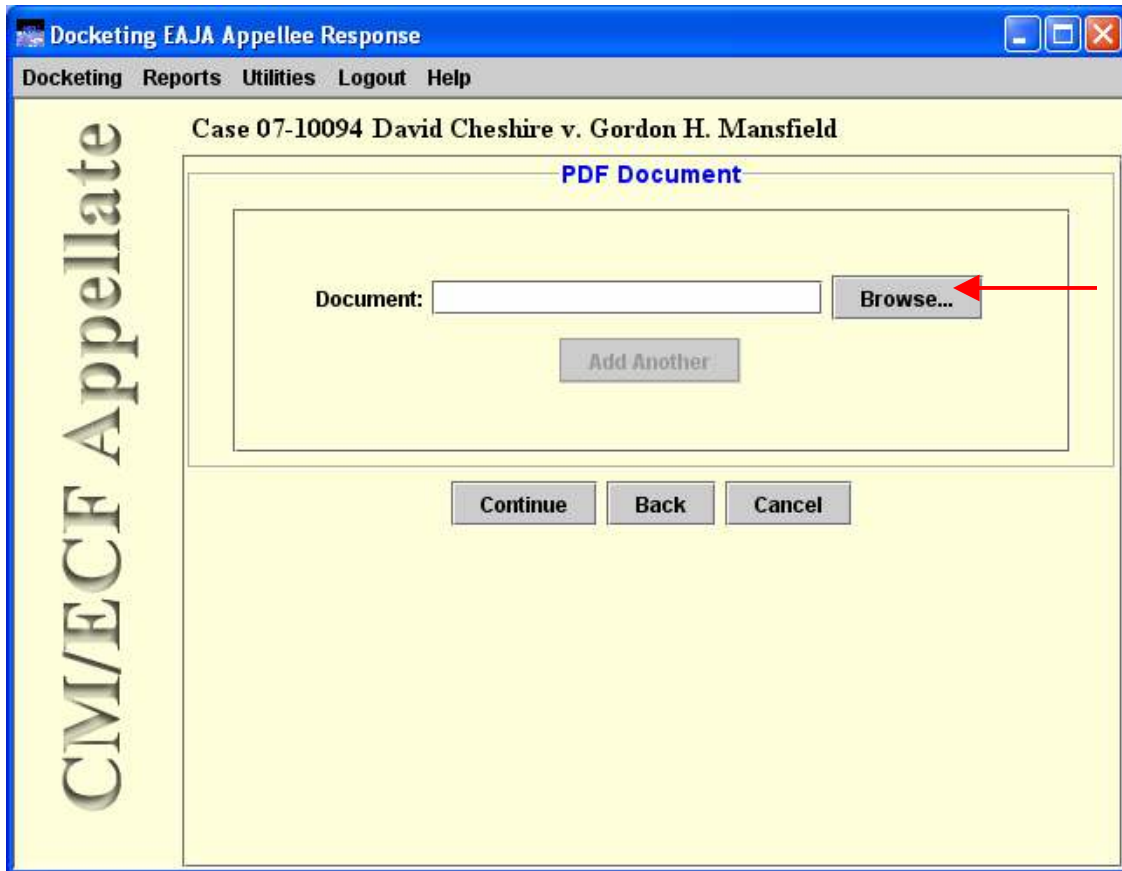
Docketing EAJA Appellee Response

Docketing Reports Utilities Logout Help

CM/ECF Appellate

Case 07-10094 David Cheshire v. Gordon H. Mansfield

PDF Document

Document:

Browse...

Add Another

Continue

Back

Cancel